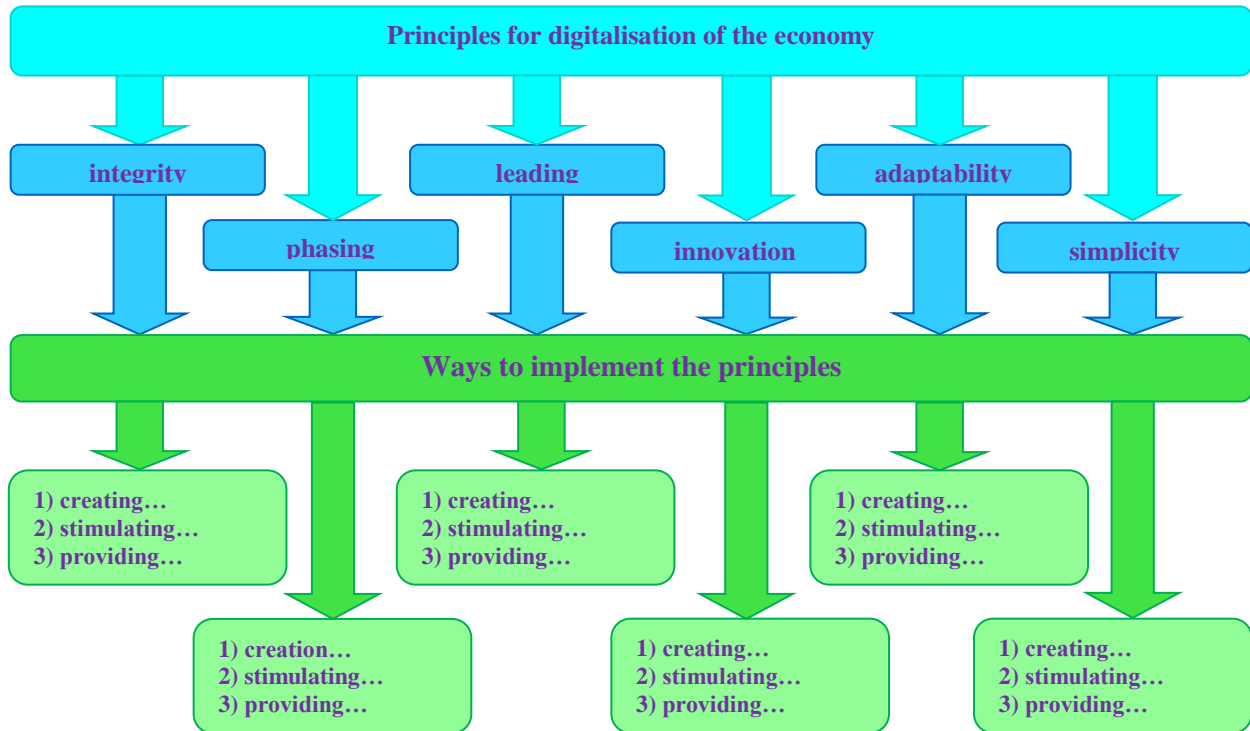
Principles for digitalisation of the economy

integrity

phasing

leading

innovation

adaptability

simplicity

Ways to implement the principles

1) creating…
2) stimulating…
3) providing…

1) creation…
2) stimulating…
3) providing…

1) creating…
2) stimulating…
3) providing…

1) creating…
2) stimulating…
3) providing…

1) creating…
2) stimulating…
3) providing…

1) creating…
2) stimulating…
3) providing…